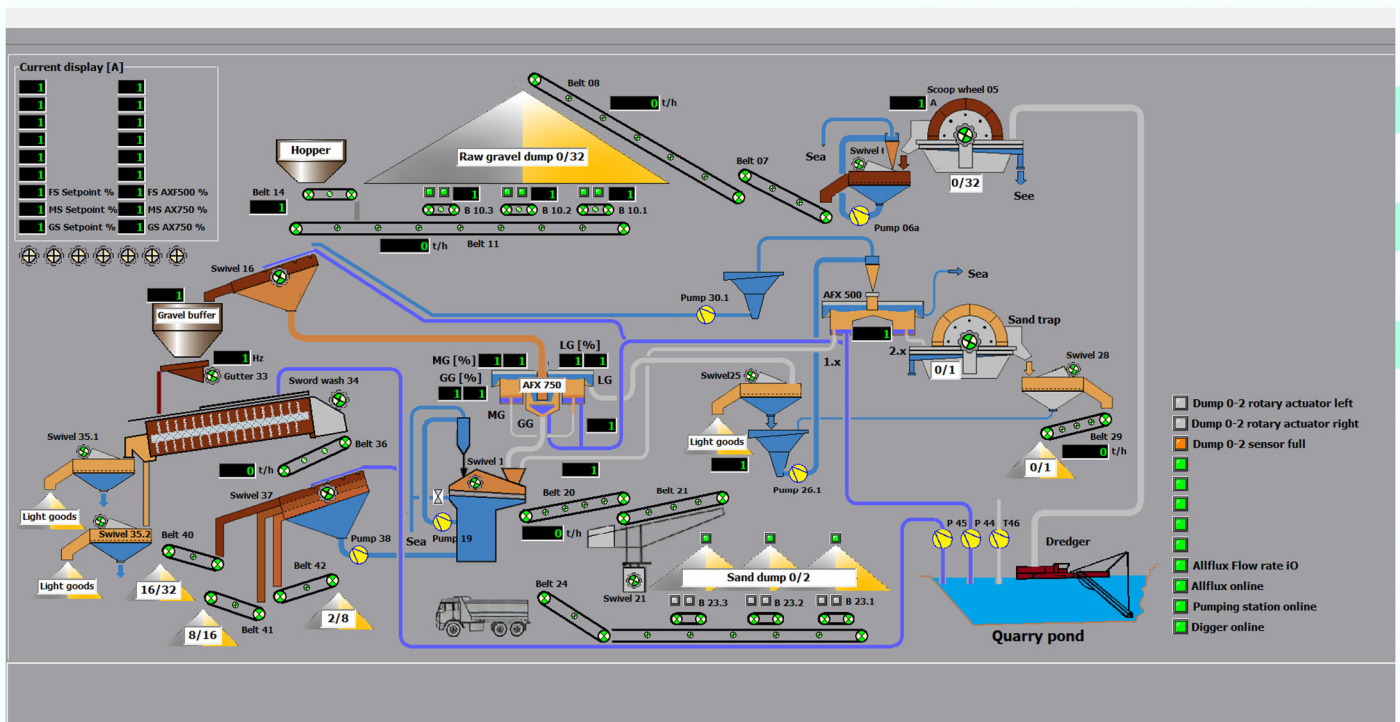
Current display [A]

1 1
1 1
1 1
1 1
1 1
1 1
1 FS Setpoint % 1 FS AXF500 %
1 MS Setpoint % 1 MS AX750 %
1 GS Setpoint % 1 GS AX750 %

Belt 08
0 t/h
Raw gravel dump 0/32
Hopper
Belt 14
1
1 B 10.3
1 B 10.2
1 B 10.1
0 t/h
Belt 11
Belt 07
1 A
Scoop wheel 05
Sea
Swivel 06
0/32
See
Pump 06a
Swivel 16
1
Gravel buffer
1 Hz
Gutter 33
Pump 30.1
AFX 500
Sea
1
Sand trap
1.x
2.x
0/1
Swivel 28
MG [%] 1 1
LG [%] 1 1
GG [%] 1 1
AFX 750
LG
MG
GG
1
Sword wash 34
Swivel 35.1
Belt 36
0 t/h
Swivel25
Light goods
1
Pump 26.1
Belt 29
0 t/h
0/1
Swivel 1
1
Belt 20
Belt 21
0 t/h
Light goods
Swivel 35.2
Swivel 37
Belt 40
Pump 38
Sea
Pump 19
Light goods
16/32
Belt 42
8/16
Belt 41
2/8
Belt 24
Sand dump 0/2
Swivel 21
B 23.3
B 23.2
B 23.1
P 45
P 44
T46
Dredger
Quarry pond
Dump 0-2 rotary actuator left
Dump 0-2 rotary actuator right
Dump 0-2 sensor full
Allflux Flow rate iO
Allflux online
Pumping station online
Digger online